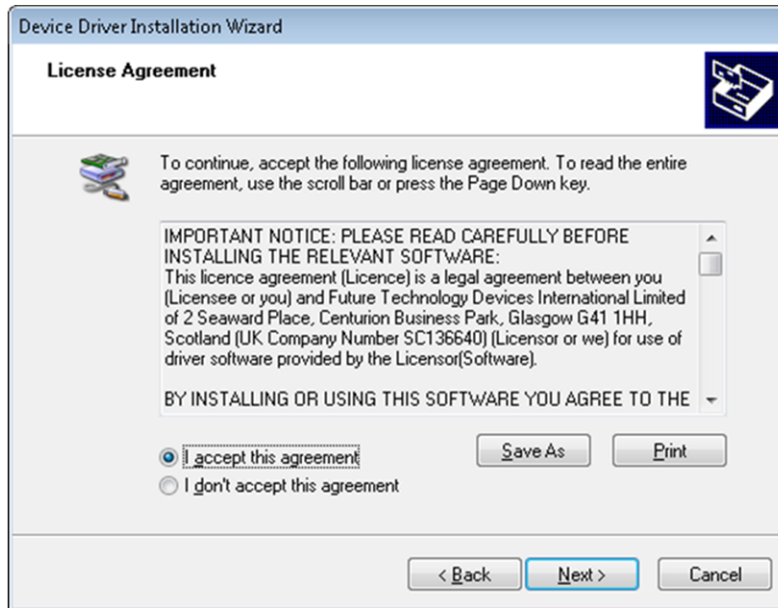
Device Driver Installation Wizard

License Agreement

To continue, accept the following license agreement. To read the entire agreement, use the scroll bar or press the Page Down key.

IMPORTANT NOTICE: PLEASE READ CAREFULLY BEFORE INSTALLING THE RELEVANT SOFTWARE:
This licence agreement (Licence) is a legal agreement between you (Licensee or you) and Future Technology Devices International Limited of 2 Seaward Place, Centurion Business Park, Glasgow G41 1HH, Scotland (UK Company Number SC136640) (Licensor or we) for use of driver software provided by the Licensor(Software).

BY INSTALLING OR USING THIS SOFTWARE YOU AGREE TO THE

I accept this agreement

I don't accept this agreement

Save As

Print

< Back

Next >

Cancel